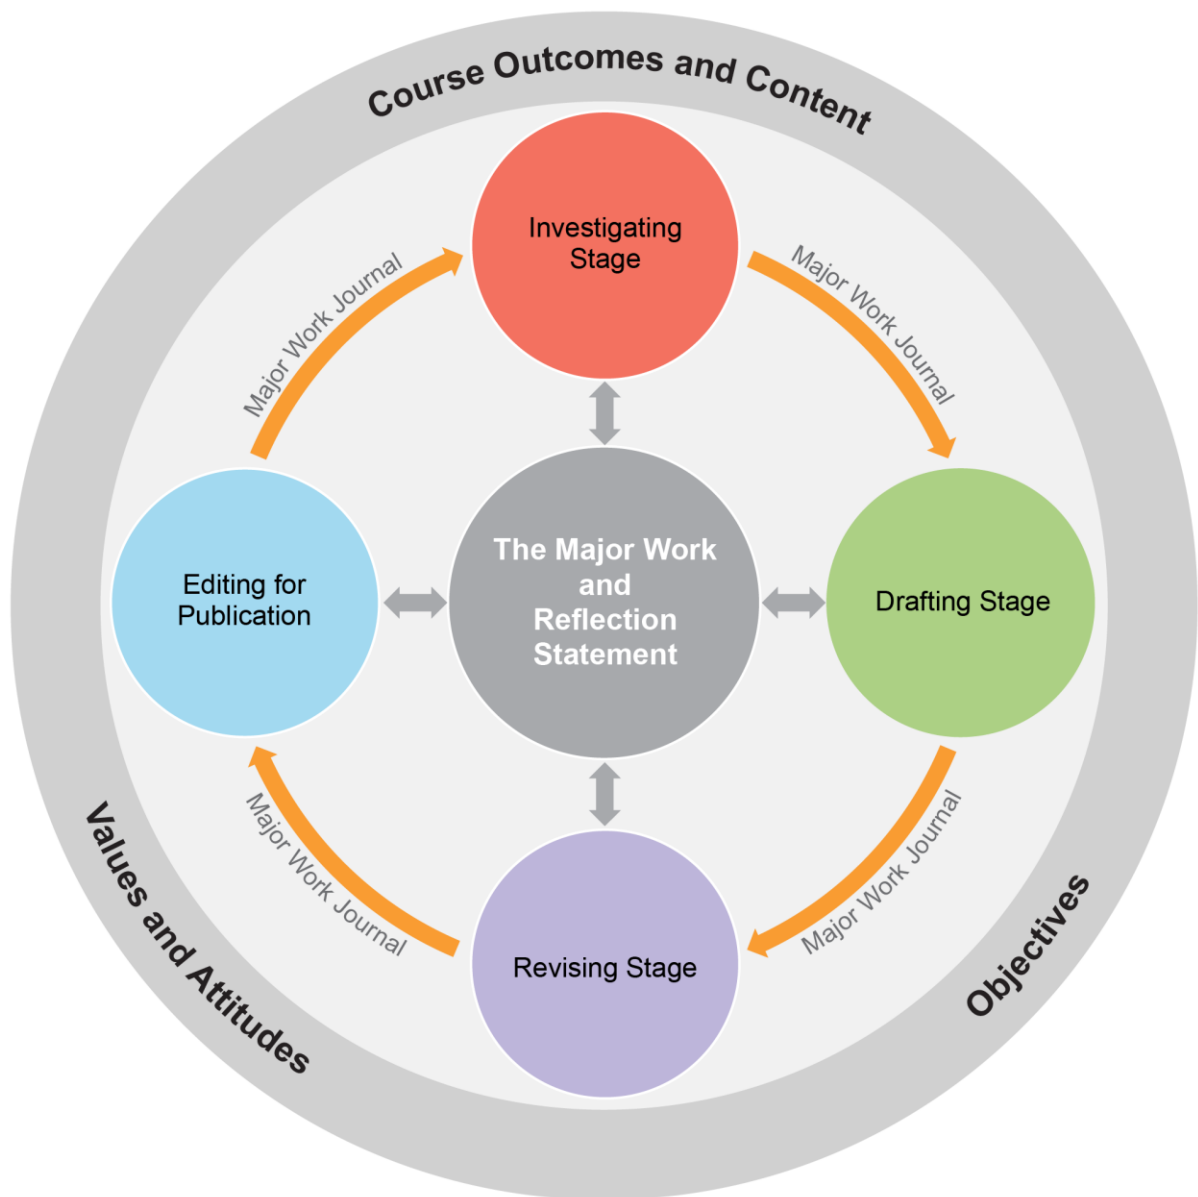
Course Outcomes and Content

Investigating Stage

Major Work Journal

Major Work Journal

Editing for Publication

The Major Work and Reflection Statement

Drafting Stage

Major Work Journal

Major Work Journal

Revising Stage

Values and Attitudes

Objectives